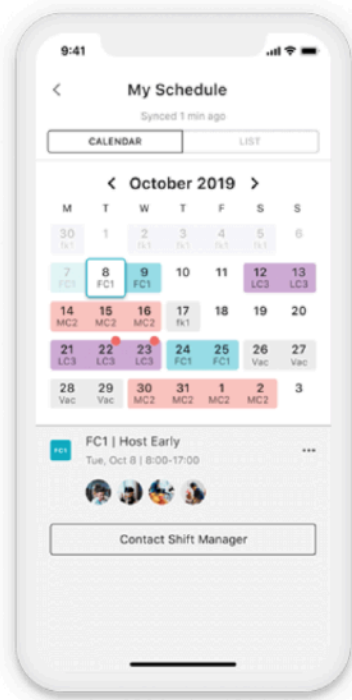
9:41

<

My Schedule

Synced 1 min ago

CALENDAR

LIST

< October 2019 >

| M | T | W | T | F | S | S |
|---|---|---|---|---|---|---|
| 30 fk1 | 1 | 2 fk1 | 3 fk1 | 4 fk1 | 5 fk1 | 6 |
| 7 FC1 | 8 FC1 | 9 FC1 | 10 | 11 | 12 LC3 | 13 LC3 |
| 14 MC2 | 15 MC2 | 16 MC2 | 17 fk1 | 18 | 19 | 20 |
| 21 LC3 | 22 LC3 | 23 LC3 | 24 FC1 | 25 FC1 | 26 Vac | 27 Vac |
| 28 Vac | 29 Vac | 30 MC2 | 31 MC2 | 1 MC2 | 2 MC2 | 3 |

FC1

FC1 | Host Early

Tue, Oct 8 | 8:00-17:00

...

Contact Shift Manager